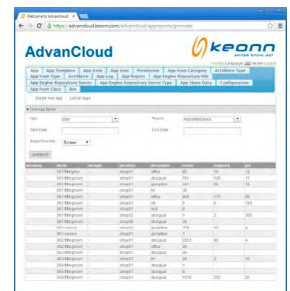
Welcome to AdvanCloud

https://advancloud.keonn.com/advancloud/appreports/generate

AdvanCloud

keonn

App | App Template | App Item | App User | Permission | App Item Category | Attribute Type
App Item Type | Attributes | App Log | App Report | App Engine Repository Info
App Engine Repository Server | App Engine Repository Server Type | App Mgm Data | Configuration
App Item Class | Site

Find App Report

Type | User
Report | Reportdevices
Start Date | End Date
Report Format | Screen

GENERATE

| timestamp | device | site/region | site/store | site/section | status | reads | ... |
|---|---|---|---|---|---|---|---|
| | 001 Region | | shop01 | office | 80 | 15 | 12 |
| | 001 Region | | shop01 | doorpul | 761 | 120 | 17 |
| | 001 Region | | shop01 | pumplow | 141 | 28 | 18 |
| | 001 Region | | shop01 | | | 28 | |
| | 001 Region | | shop01 | office | 468 | 110 | 38 |
| | 001 Region | | shop01 | tool | 38 | 8 | 103 |
| | 001 Region | | shop01 | tool | 9 | | |
| | 001 Region | | shop02 | doorpul | 1 | 2 | 353 |
| | 001 Region | | shop01 | doorpul | 38 | | |
| | 001 Region | | shop01 | pumplow | 170 | 10 | 4 |
| | 001 Region | | shop01 | pumplow | 1 | | |
| | 001 Region | | shop01 | doorpul | 2311 | 80 | 4 |
| | 003 Region | | shop01 | office | 38 | | |
| | 003 Region | | shop01 | office | 36 | | |
| | 003 Region | | shop01 | doorpul | 38 | 3 | 10 |
| | 003 Region | | shop01 | doorpul | 6 | | |
| | 003 Region | | shop01 | doorpul | 8 | | |
| | 003 Region | | shop01 | doorpul | 1016 | 249 | 20 |